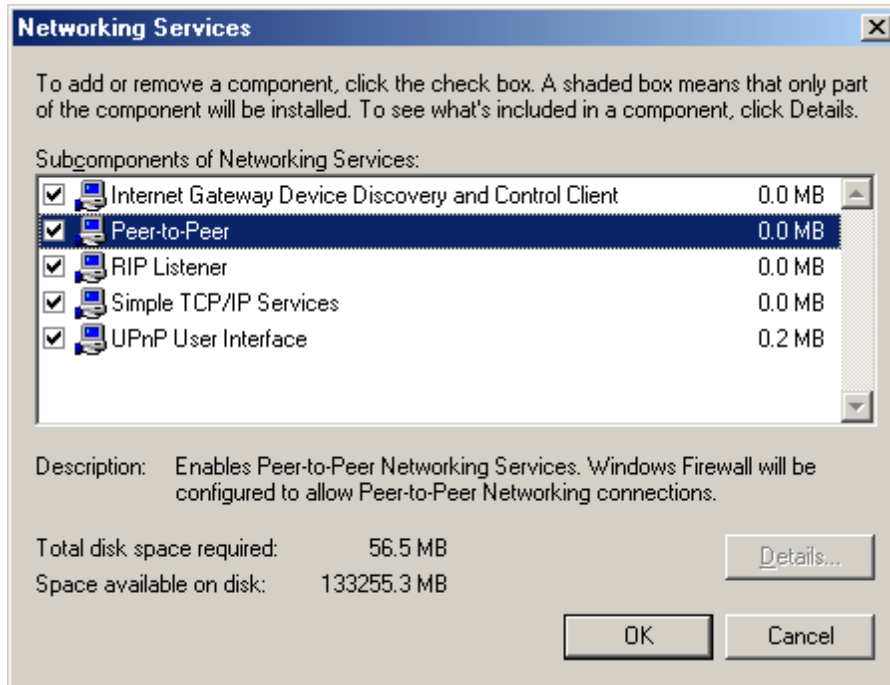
Networking Services

To add or remove a component, click the check box. A shaded box means that only part of the component will be installed. To see what's included in a component, click Details.

Subcomponents of Networking Services:

| | | |
|---|---|---|
| ☑ | Internet Gateway Device Discovery and Control Client | 0.0 MB |
| ☑ | Peer-to-Peer | 0.0 MB |
| ☑ | RIP Listener | 0.0 MB |
| ☑ | Simple TCP/IP Services | 0.0 MB |
| ☑ | UPnP User Interface | 0.2 MB |

Description: Enables Peer-to-Peer Networking Services. Windows Firewall will be configured to allow Peer-to-Peer Networking connections.

Total disk space required: 56.5 MB
Space available on disk: 133255.3 MB

Details...

OK Cancel